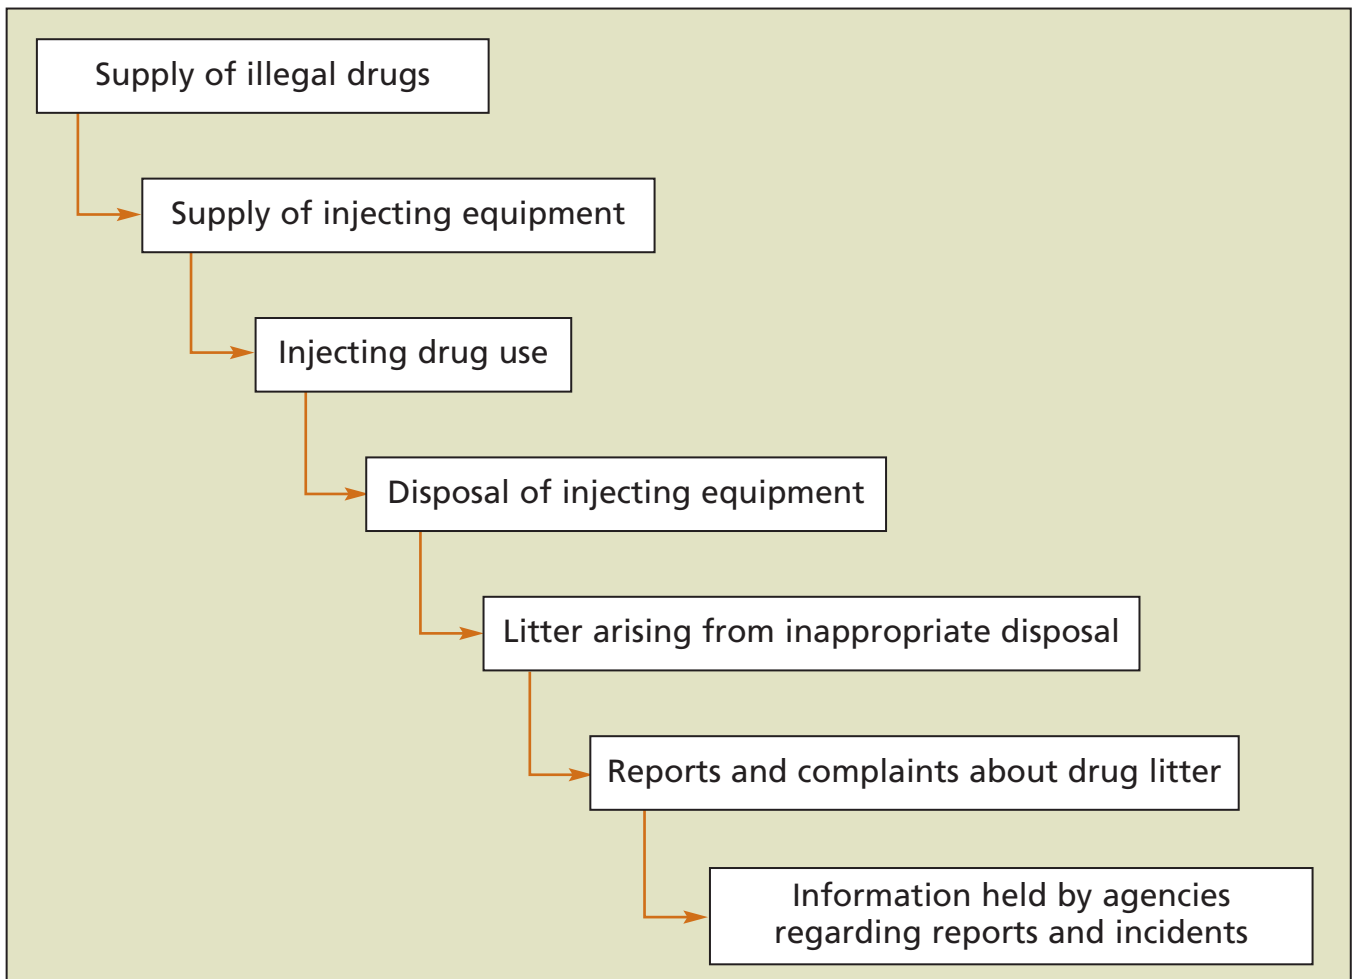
Supply of illegal drugs

Supply of injecting equipment

Injecting drug use

Disposal of injecting equipment

Litter arising from inappropriate disposal

Reports and complaints about drug litter

Information held by agencies regarding reports and incidents